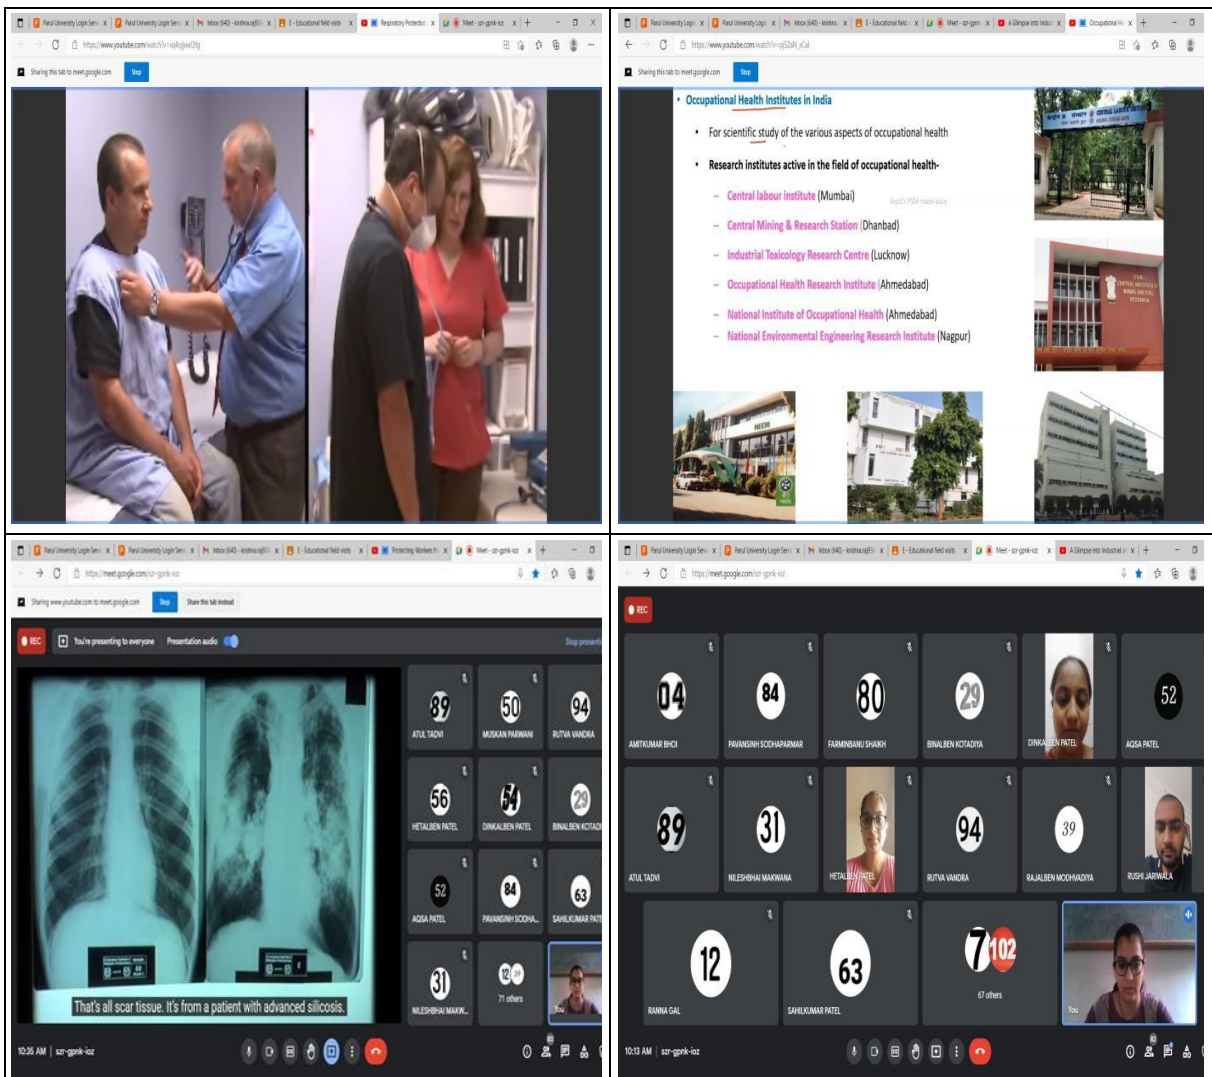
Parul University Login Serv | Parul University Login Serv | Inbox (640) - krishna.raj83 | E - Educational field visits | Respiratory Protection | Meet - szr-gpnk-ioz

https://www.youtube.com/watch?v=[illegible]

Sharing this tab to meet.google.com Stop

Parul University Login | Parul University Login | Inbox (640) - krishna | E - Educational field | Meet - szr-gpnk | A Glimpse into Indus | Occupational He

https://www.youtube.com/watch?v=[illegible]

Sharing this tab to meet.google.com Stop

• Occupational Health Institutes in India

• For scientific study of the various aspects of occupational health

• Research institutes active in the field of occupational health-

– Central labour institute (Mumbai)

– Central Mining & Research Station (Dhanbad)

– Industrial Toxicology Research Centre (Lucknow)

– Occupational Health Research Institute (Ahmedabad)

– National Institute of Occupational Health (Ahmedabad)

– National Environmental Engineering Research Institute (Nagpur)

Anjali's PSM made easy

CENTRAL LABOUR INSTITUTE

CENTRAL INSTITUTE OF MINING AND FUEL RESEARCH

NEERI

Parul University Login Serv | Parul University Login Serv | Inbox (640) - krishna.raj83 | E - Educational field visits | Protecting Workers fr | Meet - szr-gpnk-ioz

https://meet.google.com/szr-gpnk-ioz

Sharing www.youtube.com to meet.google.com Stop Share this tab instead

REC You're presenting to everyone Presentation audio Stop presenting

That's all scar tissue. It's from a patient with advanced silicosis.

89 ATUL TADVI
50 MUSKAN PARWANI
94 RUTVA VANDRA
56 HETALBEN PATEL
54 DINKALBEN PATEL
29 BINALBEN KOTADI
52 AQSA PATEL
84 PAVANSINH SODHA
63 SAHILKUMAR PATE
31 NILESHBHAI MAKW
71 others
You

10:35 AM | szr-gpnk-ioz

Parul University Login Serv | Parul University Login Serv | Inbox (640) - krishna.raj83 | E - Educational field visits | Meet - szr-gpnk-ioz | A Glimpse into Industrial

https://meet.google.com/szr-gpnk-ioz

REC

04 AMITKUMAR BHOI
84 PAVANSINH SODHAPARMAR
80 FARMINBANU SHAIKH
29 BINALBEN KOTADIYA
DINKALBEN PATEL
52 AQSA PATEL
89 ATUL TADVI
31 NILESHBHAI MAKWANA
HETALBEN PATEL
94 RUTVA VANDRA
39 RAJALBEN MODHVADIYA
RUSHI JARIWALA
12 RANNA GAL
63 SAHILKUMAR PATEL
7 102 67 others
You

10:13 AM | szr-gpnk-ioz